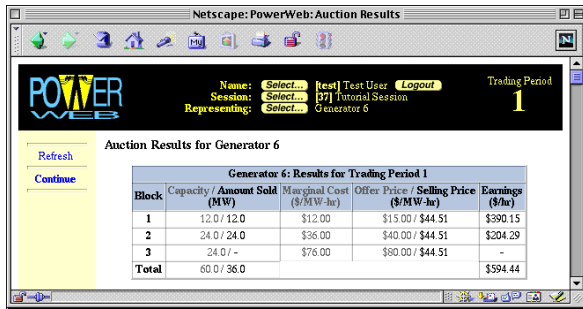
Netscape: PowerWeb: Auction Results

POWER WEB

Name: Select... [test] Test User Logout
Session: Select... [37] Tutorial Session
Representing: Select... Generator 6

Trading Period
1

Refresh
Continue

Auction Results for Generator 6

Generator 6: Results for Trading Period 1

| Block | Capacity / Amount Sold (MW) | Marginal Cost ($/MW-hr) | Offer Price / Selling Price ($/MW-hr) | Earnings ($/hr) |
|---|---|---|---|---|
| 1 | 12.0 / 12.0 | $12.00 | $15.00 / $44.51 | $390.15 |
| 2 | 24.0 / 24.0 | $36.00 | $40.00 / $44.51 | $204.29 |
| 3 | 24.0 / - | $76.00 | $80.00 / $44.51 | - |
| Total | 60.0 / 36.0 | | | $594.44 |